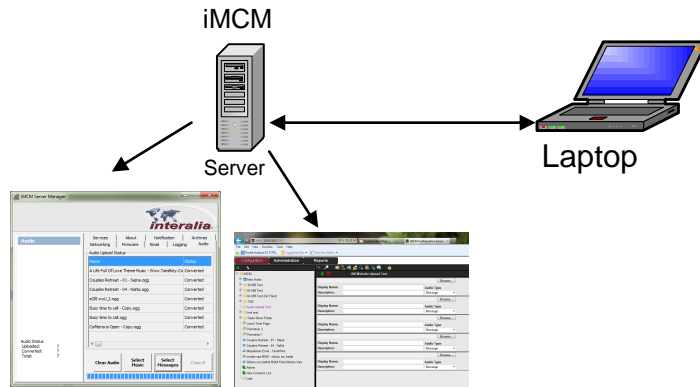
iMCM

Server

Laptop

iMCM Server Manager

interalia

Audio

Services | About | Notification | Archives
Networking | Firmware | Email | Logging | Audio

Audio Upload Status

| Name | Status |
|---|---|
| A Life Full Of Love Theme Music - Www.TamilKey.Co | Converted |
| Couples Retreat - 01 - Sejna.ogg | Converted |
| Couples Retreat - 04 - Nehs.ogg | Converted |
| e3f0 mol.1.ogg | Converted |
| Busy time to call - Copy.ogg | Converted |
| Busy time to call.ogg | Converted |
| Caffeine is Open - Copy.ogg | Converted |

Audio Status
Uploaded: 7
Converted: 7
Total: 7

Clear Audio | Select Music | Select Messages | Cancel

Configuration | Administration | Reports

Display Name: | Browse
Description: | Audio Type | Message